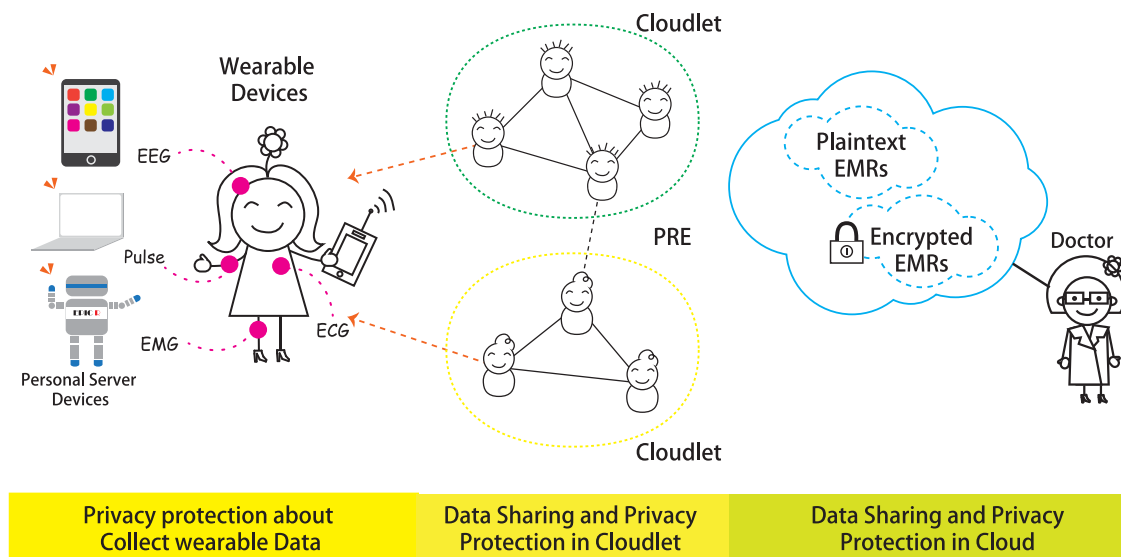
Wearable Devices

EEG

Pulse

EMG

ECG

EPIC R

Personal Server Devices

Cloudlet

PRE

Cloudlet

Plaintext EMRs

Encrypted EMRs

Doctor

Privacy protection about Collect wearable Data

Data Sharing and Privacy Protection in Cloudlet

Data Sharing and Privacy Protection in Cloud